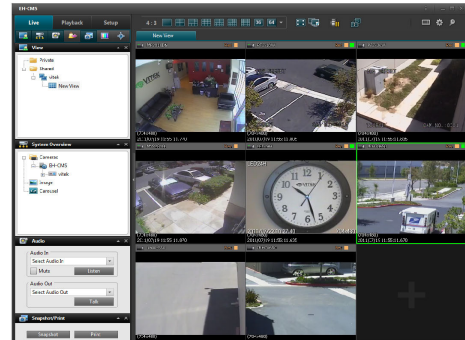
BH-CMS

Live Playback Setup

4:3 36 64

New View

View

Private

Shared

vitek

New View

System Overview

Cameras

BH-CMS

vitek

image

Carousel

Audio

Audio In

Select Audio In

Mute

Listen

Audio Out

Select Audio Out

Talk

Snapshot/Print

Snapshot

Print

VITEK